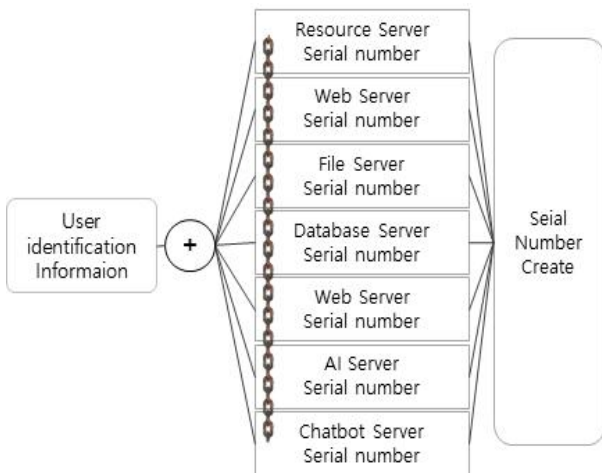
User identification Informaion

+

Resource Server Serial number

Web Server Serial number

File Server Serial number

Database Server Serial number

Web Server Serial number

AI Server Serial number

Chatbot Server Serial number

Seial Number Create